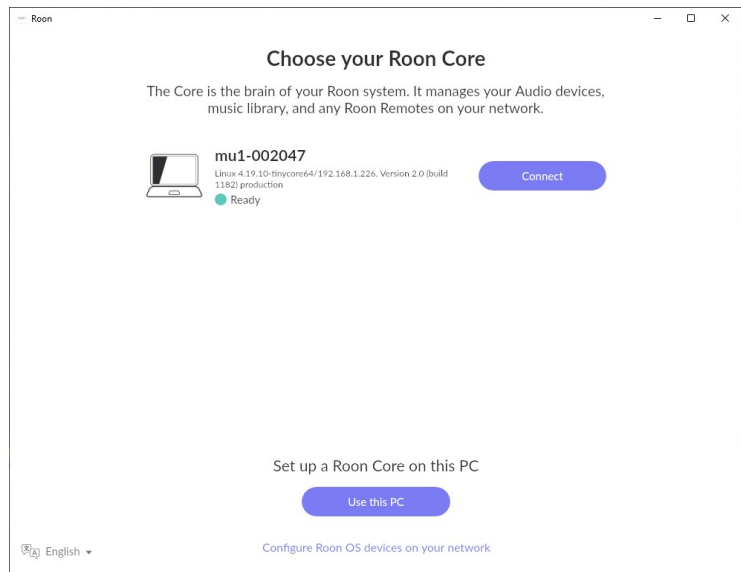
Roon

Choose your Roon Core

The Core is the brain of your Roon system. It manages your Audio devices, music library, and any Roon Remotes on your network.

mu1-002047
Linux 4.19.10-tinycore64/192.168.1.226, Version 2.0 (build 1182) production
Ready

Connect

Set up a Roon Core on this PC

Use this PC

English

Configure Roon OS devices on your network